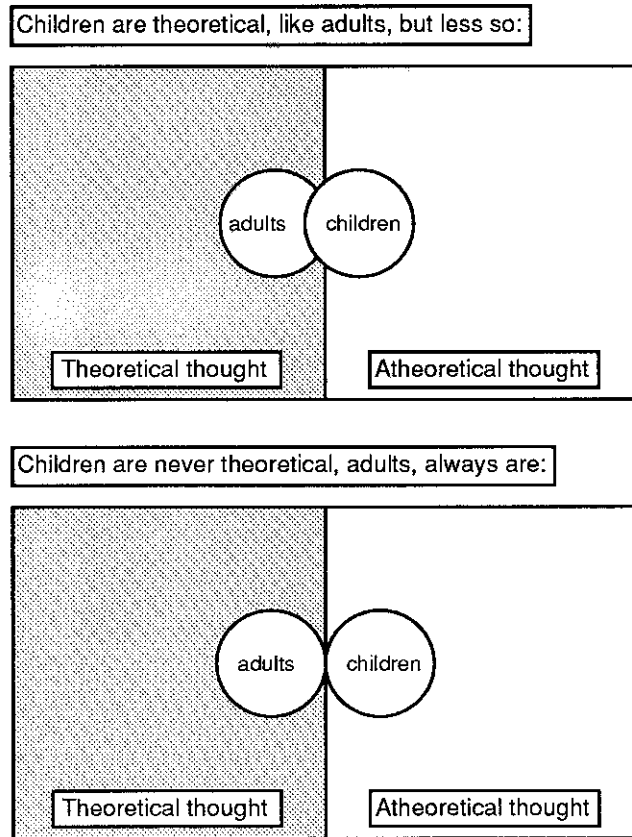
Children are theoretical, like adults, but less so:

adults

children

Theoretical thought

Atheoretical thought

Children are never theoretical, adults, always are:

adults

children

Theoretical thought

Atheoretical thought